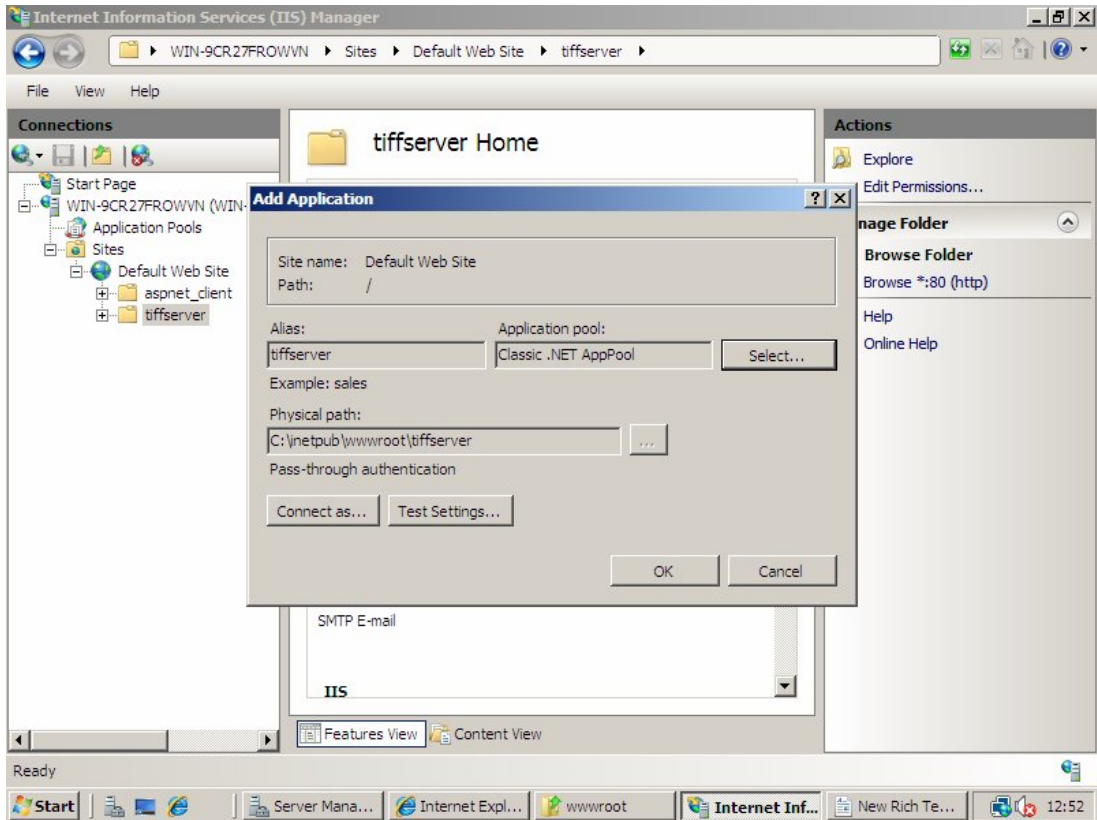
Internet Information Services (IIS) Manager

WIN-9CR27FROWVN ▸ Sites ▸ Default Web Site ▸ tiffserver ▸

File View Help

Connections

Start Page
WIN-9CR27FROWVN (WIN-
Application Pools
Sites
Default Web Site
aspnet_client
tiffserver

tiffserver Home

Add Application

Site name: Default Web Site
Path: /

Alias:
tiffserver
Example: sales

Application pool:
Classic .NET AppPool
Select...

Physical path:
C:\inetpub\wwwroot\tiffserver
...
Pass-through authentication

Connect as... Test Settings...

OK Cancel

SMTP E-mail

IIS

Features View Content View

Actions
Explore
Edit Permissions...
nage Folder
Browse Folder
Browse *:80 (http)
Help
Online Help

Ready

Start Server Mana... Internet Expl... wwwroot Internet Inf... New Rich Te... 12:52